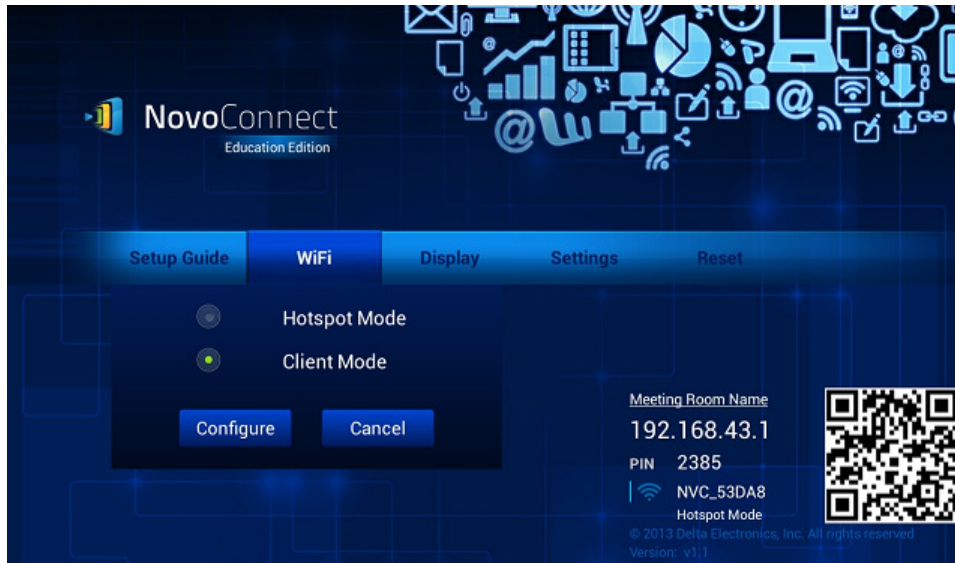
NovoConnect
Education Edition

Setup Guide
WiFi
Display
Settings
Reset

Hotspot Mode
Client Mode

Configure
Cancel

Meeting Room Name
192.168.43.1
PIN 2385
NVC_53DA8
Hotspot Mode
© 2013 Delta Electronics, Inc. All rights reserved
Version: v1.1